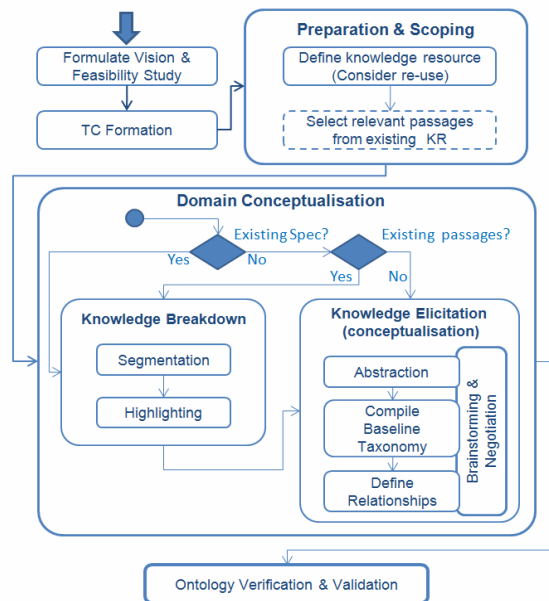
Formulate Vision & Feasibility Study

TC Formation

Preparation & Scoping

Define knowledge resource (Consider re-use)

Select relevant passages from existing KR

Domain Conceptualisation

Existing Spec?

Yes

No

Existing passages?

Yes

No

Knowledge Breakdown

Segmentation

Highlighting

Knowledge Elicitation (conceptualisation)

Abstraction

Compile Baseline Taxonomy

Define Relationships

Brainstorming & Negotiation

Ontology Verification & Validation